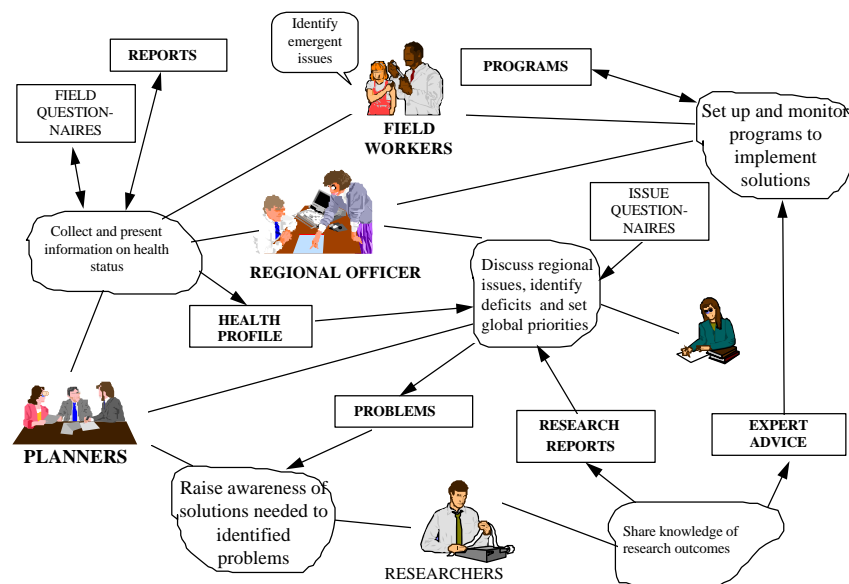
REPORTS

FIELD QUESTION-NAIRES

Identify emergent issues

FIELD WORKERS

PROGRAMS

Set up and monitor programs to implement solutions

Collect and present information on health status

REGIONAL OFFICER

ISSUE QUESTION-NAIRES

Discuss regional issues, identify deficits and set global priorities

HEALTH PROFILE

PLANNERS

PROBLEMS

RESEARCH REPORTS

EXPERT ADVICE

Raise awareness of solutions needed to identified problems

RESEARCHERS

Share knowledge of research outcomes